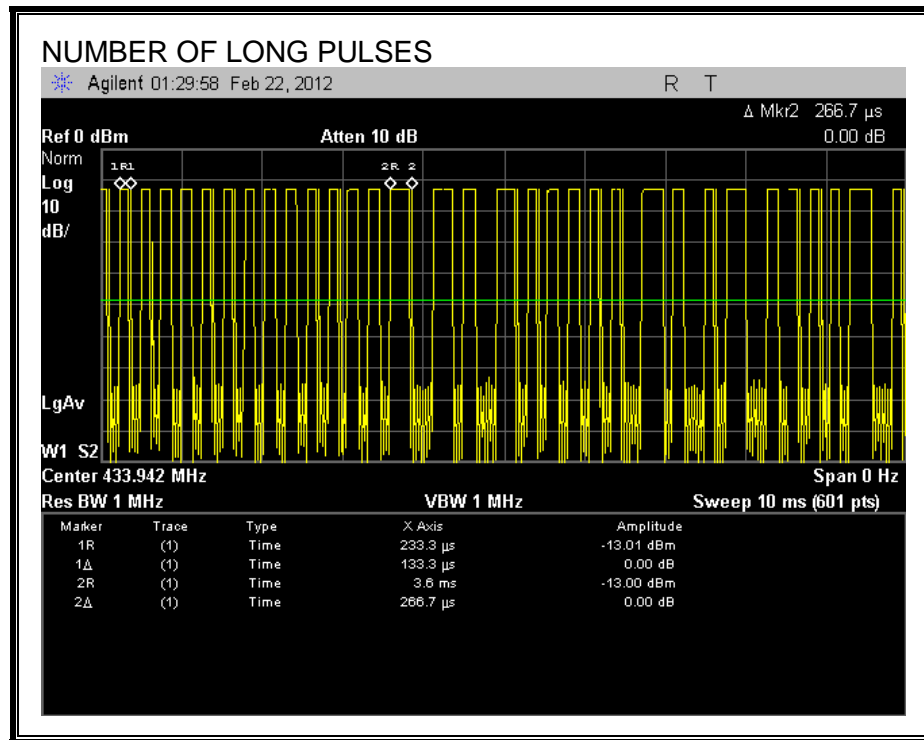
NUMBER OF LONG PULSES

Agilent 01:29:58 Feb 22, 2012

R T

Δ Mkr2 266.7 µs

Ref 0 dBm

Atten 10 dB

0.00 dB

Norm

Log

10

dB/

1R1

2R 2

LgAv

W1 S2

Center 433.942 MHz

Span 0 Hz

Res BW 1 MHz

VBW 1 MHz

Sweep 10 ms (601 pts)

| Marker | Trace | Type | X Axis | Amplitude |
|---|---|---|---|---|
| 1R | (1) | Time | 233.3 µs | -13.01 dBm |
| 1Δ | (1) | Time | 133.3 µs | 0.00 dB |
| 2R | (1) | Time | 3.6 ms | -13.00 dBm |
| 2Δ | (1) | Time | 266.7 µs | 0.00 dB |